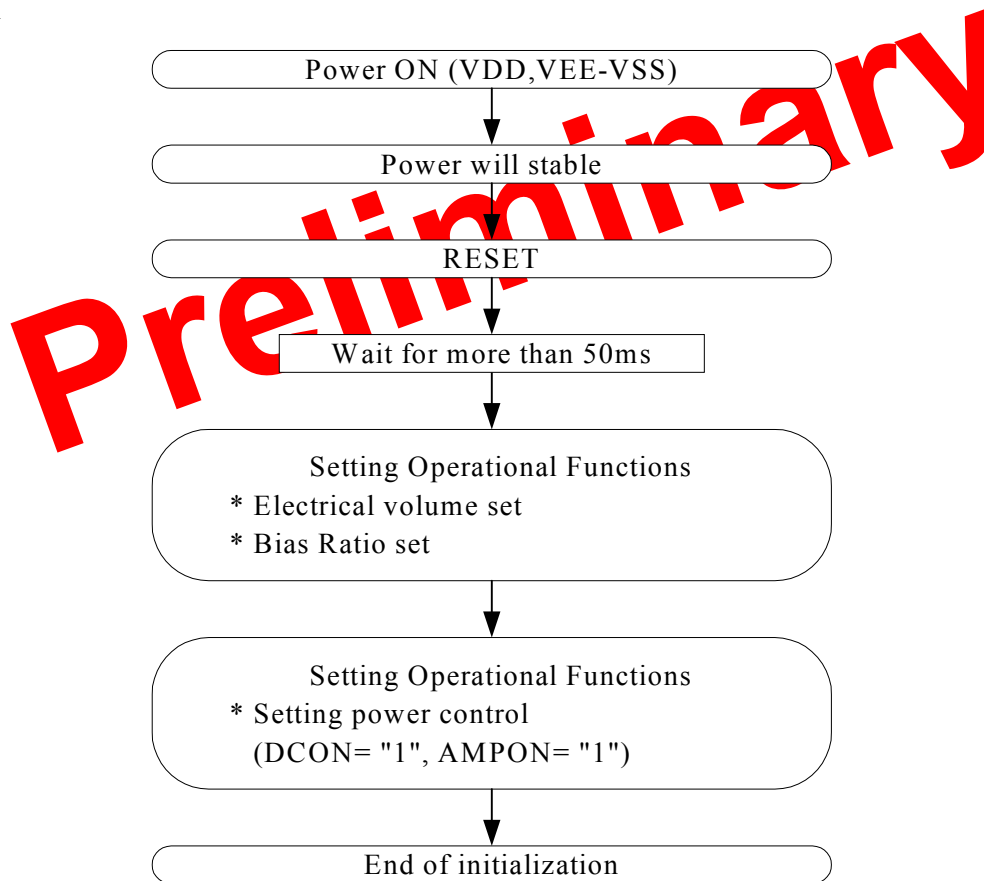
Power ON (VDD,VEE-VSS)

Power will stable

RESET

Wait for more than 50ms

Setting Operational Functions
* Electrical volume set
* Bias Ratio set

Setting Operational Functions
* Setting power control
(DCON= "1", AMPON= "1")

End of initialization

Preliminary